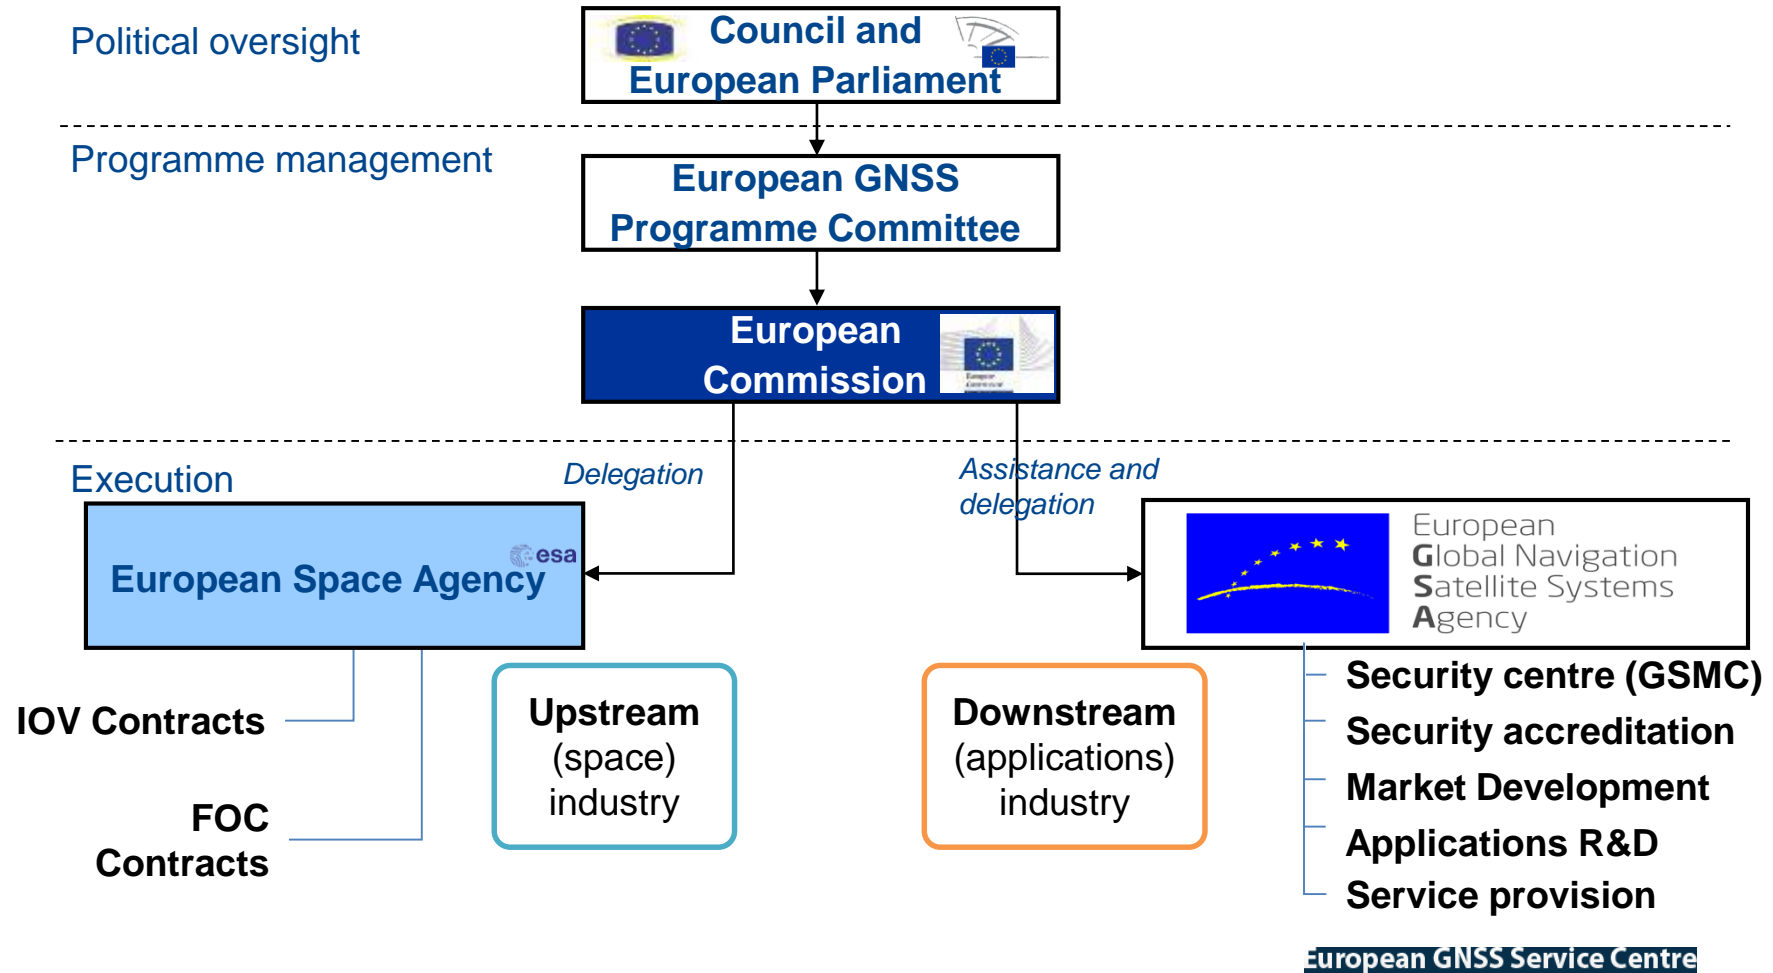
Political oversight

Council and European Parliament

Programme management

European GNSS Programme Committee

European Commission

Execution

Delegation

Assistance and delegation

European Space Agency

esa

European Global Navigation Satellite Systems Agency

IOV Contracts

FOC Contracts

Upstream (space) industry

Downstream (applications) industry

Security centre (GSMC)
Security accreditation
Market Development
Applications R&D
Service provision

European GNSS Service Centre